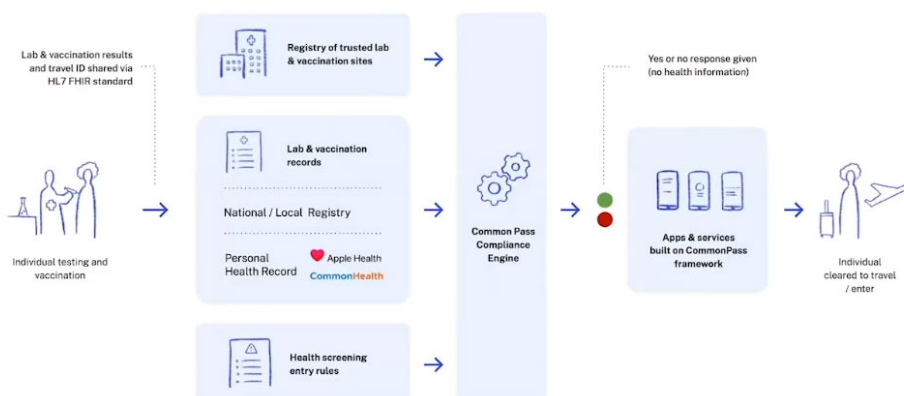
Lab & vaccination results and travel ID shared via HL7 FHIR standard

Individual testing and vaccination

Registry of trusted lab & vaccination sites

Lab & vaccination records

National / Local Registry

Personal Health Record

Apple Health

CommonHealth

Health screening entry rules

Common Pass Compliance Engine

Yes or no response given (no health information)

Apps & services built on CommonPass framework

Individual cleared to travel / enter